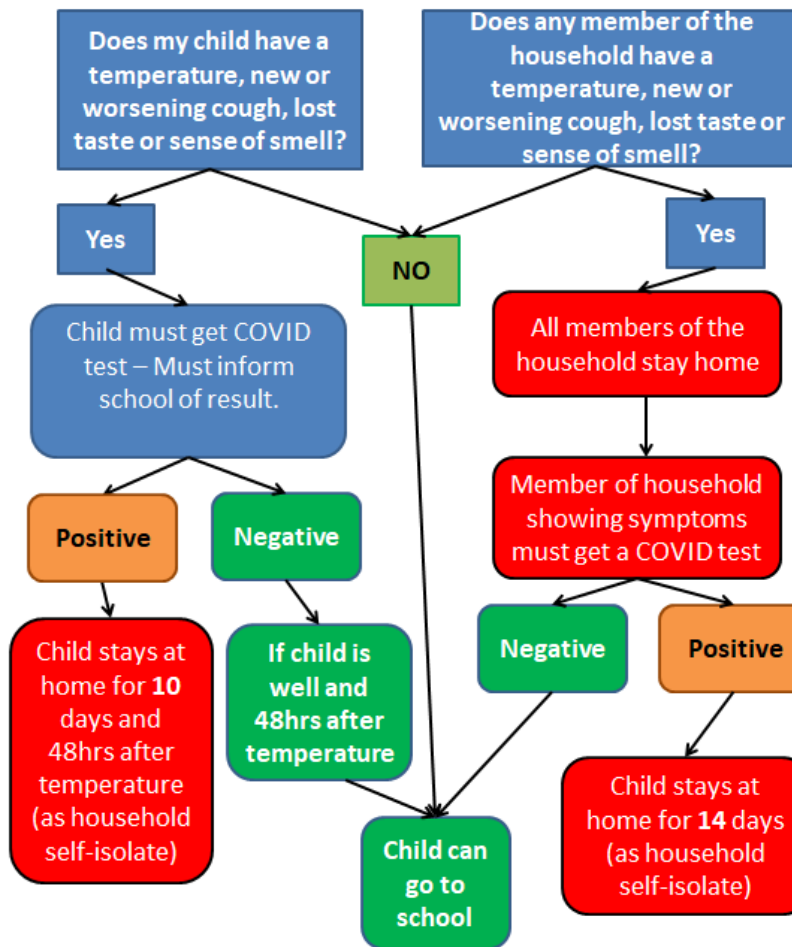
Does my child have a temperature, new or worsening cough, lost taste or sense of smell?

Does any member of the household have a temperature, new or worsening cough, lost taste or sense of smell?

Yes

NO

Yes

Child must get COVID test – Must inform school of result.

All members of the household stay home

Member of household showing symptoms must get a COVID test

Positive

Negative

Child stays at home for **10** days and 48hrs after temperature (as household self-isolate)

If child is well and 48hrs after temperature

Negative

Positive

Child stays at home for **14** days (as household self-isolate)

Child can go to school